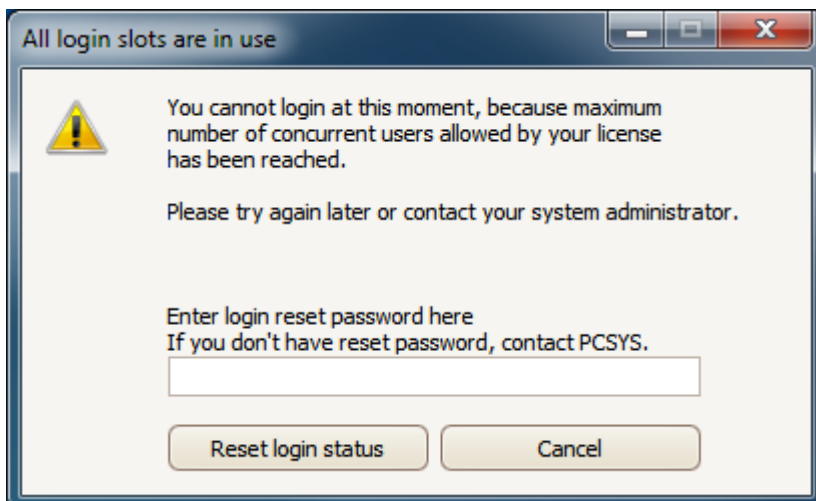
All login slots are in use

You cannot login at this moment, because maximum number of concurrent users allowed by your license has been reached.

Please try again later or contact your system administrator.

Enter login reset password here
If you don't have reset password, contact PCSYS.

Reset login status

Cancel